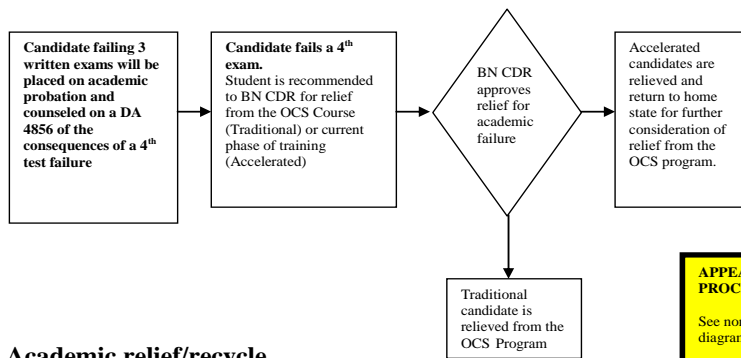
Candidate failing 3 written exams will be placed on academic probation and counseled on a DA 4856 of the consequences of a 4$^{th}$ test failure

Candidate fails a 4$^{th}$ exam. Student is recommended to BN CDR for relief from the OCS Course (Traditional) or current phase of training (Accelerated)

BN CDR approves relief for academic failure

Accelerated candidates are relieved and return to home state for further consideration of relief from the OCS program.

Traditional candidate is relieved from the OCS Program

APPEA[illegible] PROC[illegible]

See nor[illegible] diagram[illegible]

Academic relief/recycle